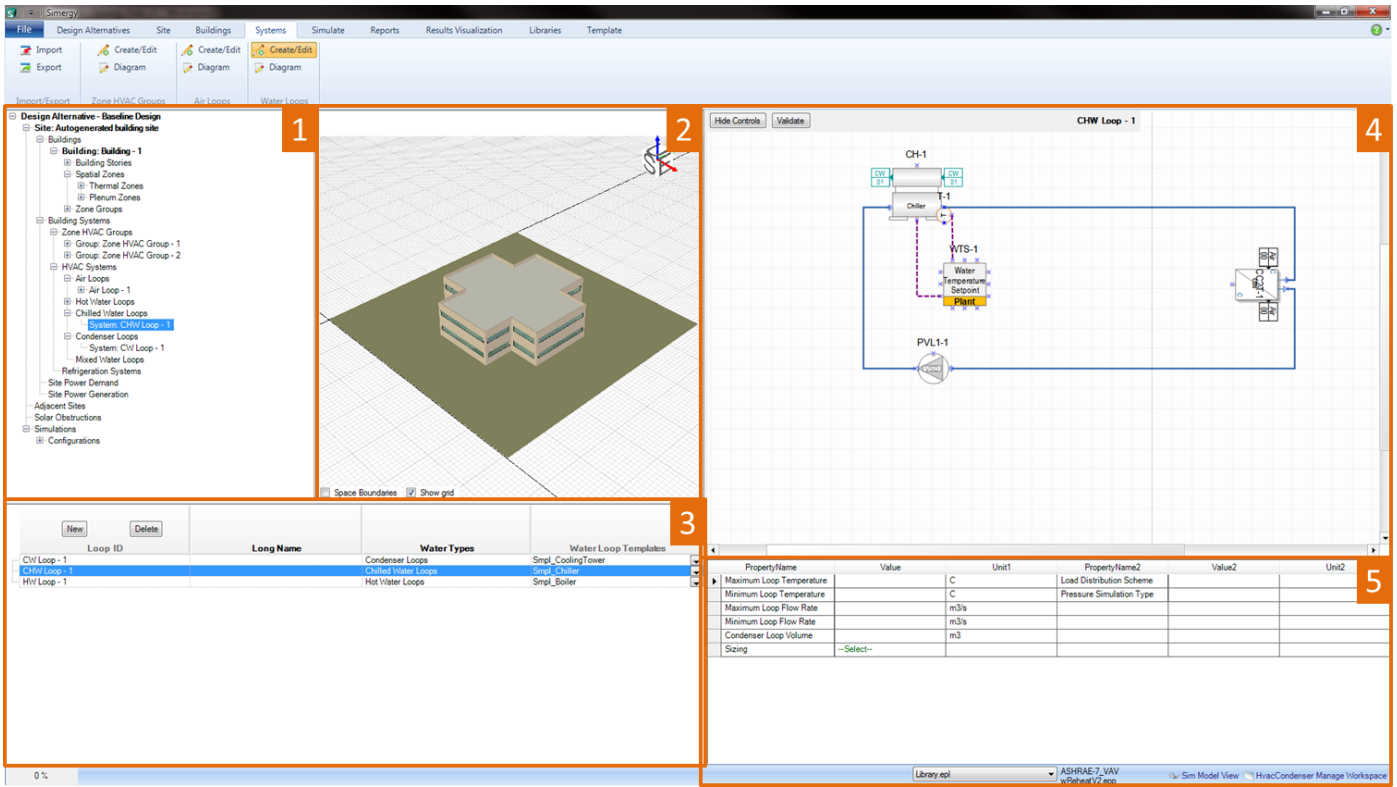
Simergy

File | Design Alternatives | Site | Buildings | Systems | Simulate | Reports | Results Visualization | Libraries | Template

Import
Export
Import/Export

Create/Edit
Diagram
Zone HVAC Groups

Create/Edit
Diagram
Air Loops

Create/Edit
Diagram
Water Loops

1

Design Alternative - Baseline Design
Site: Autogenerated building site
Buildings
Building: Building - 1
Building Stories
Spatial Zones
Thermal Zones
Plenum Zones
Zone Groups
Building Systems
Zone HVAC Groups
Group: Zone HVAC Group - 1
Group: Zone HVAC Group - 2
HVAC Systems
Air Loops
Air Loop - 1
Hot Water Loops
Chilled Water Loops
System: CHW Loop - 1
Condenser Loops
System: CW Loop - 1
Mixed Water Loops
Refrigeration Systems
Site Power Demand
Site Power Generation
Adjacent Sites
Solar Obstructions
Simulations
Configurations

2

Space Boundaries
Show grid

4

Hide Controls
Validate
CHW Loop - 1

CH-1
CW
CW
Chiller
WTS-1
Water Temperature Setpoint
Plant
PVL1-1

3

New
Delete

| Loop ID | Long Name | Water Types | Water Loop Templates |
|---|---|---|---|
| CW Loop - 1 | | Condenser Loops | Smpl_CoolingTower |
| CHW Loop - 1 | | Chilled Water Loops | Smpl_Chiller |
| HW Loop - 1 | | Hot Water Loops | Smpl_Boiler |

5

| PropertyName | Value | Unit1 | PropertyName2 | Value2 | Unit2 |
|---|---|---|---|---|---|
| Maximum Loop Temperature | | C | Load Distribution Scheme | | |
| Minimum Loop Temperature | | C | Pressure Simulation Type | | |
| Maximum Loop Flow Rate | | m3/s | | | |
| Minimum Loop Flow Rate | | m3/s | | | |
| Condenser Loop Volume | | m3 | | | |
| Sizing | --Select-- | | | | |

0 %
Library.epl
ASHRAE-7_VAV wReheatV2.epo
Sim Model View
HvacCondenser Manage Workspace